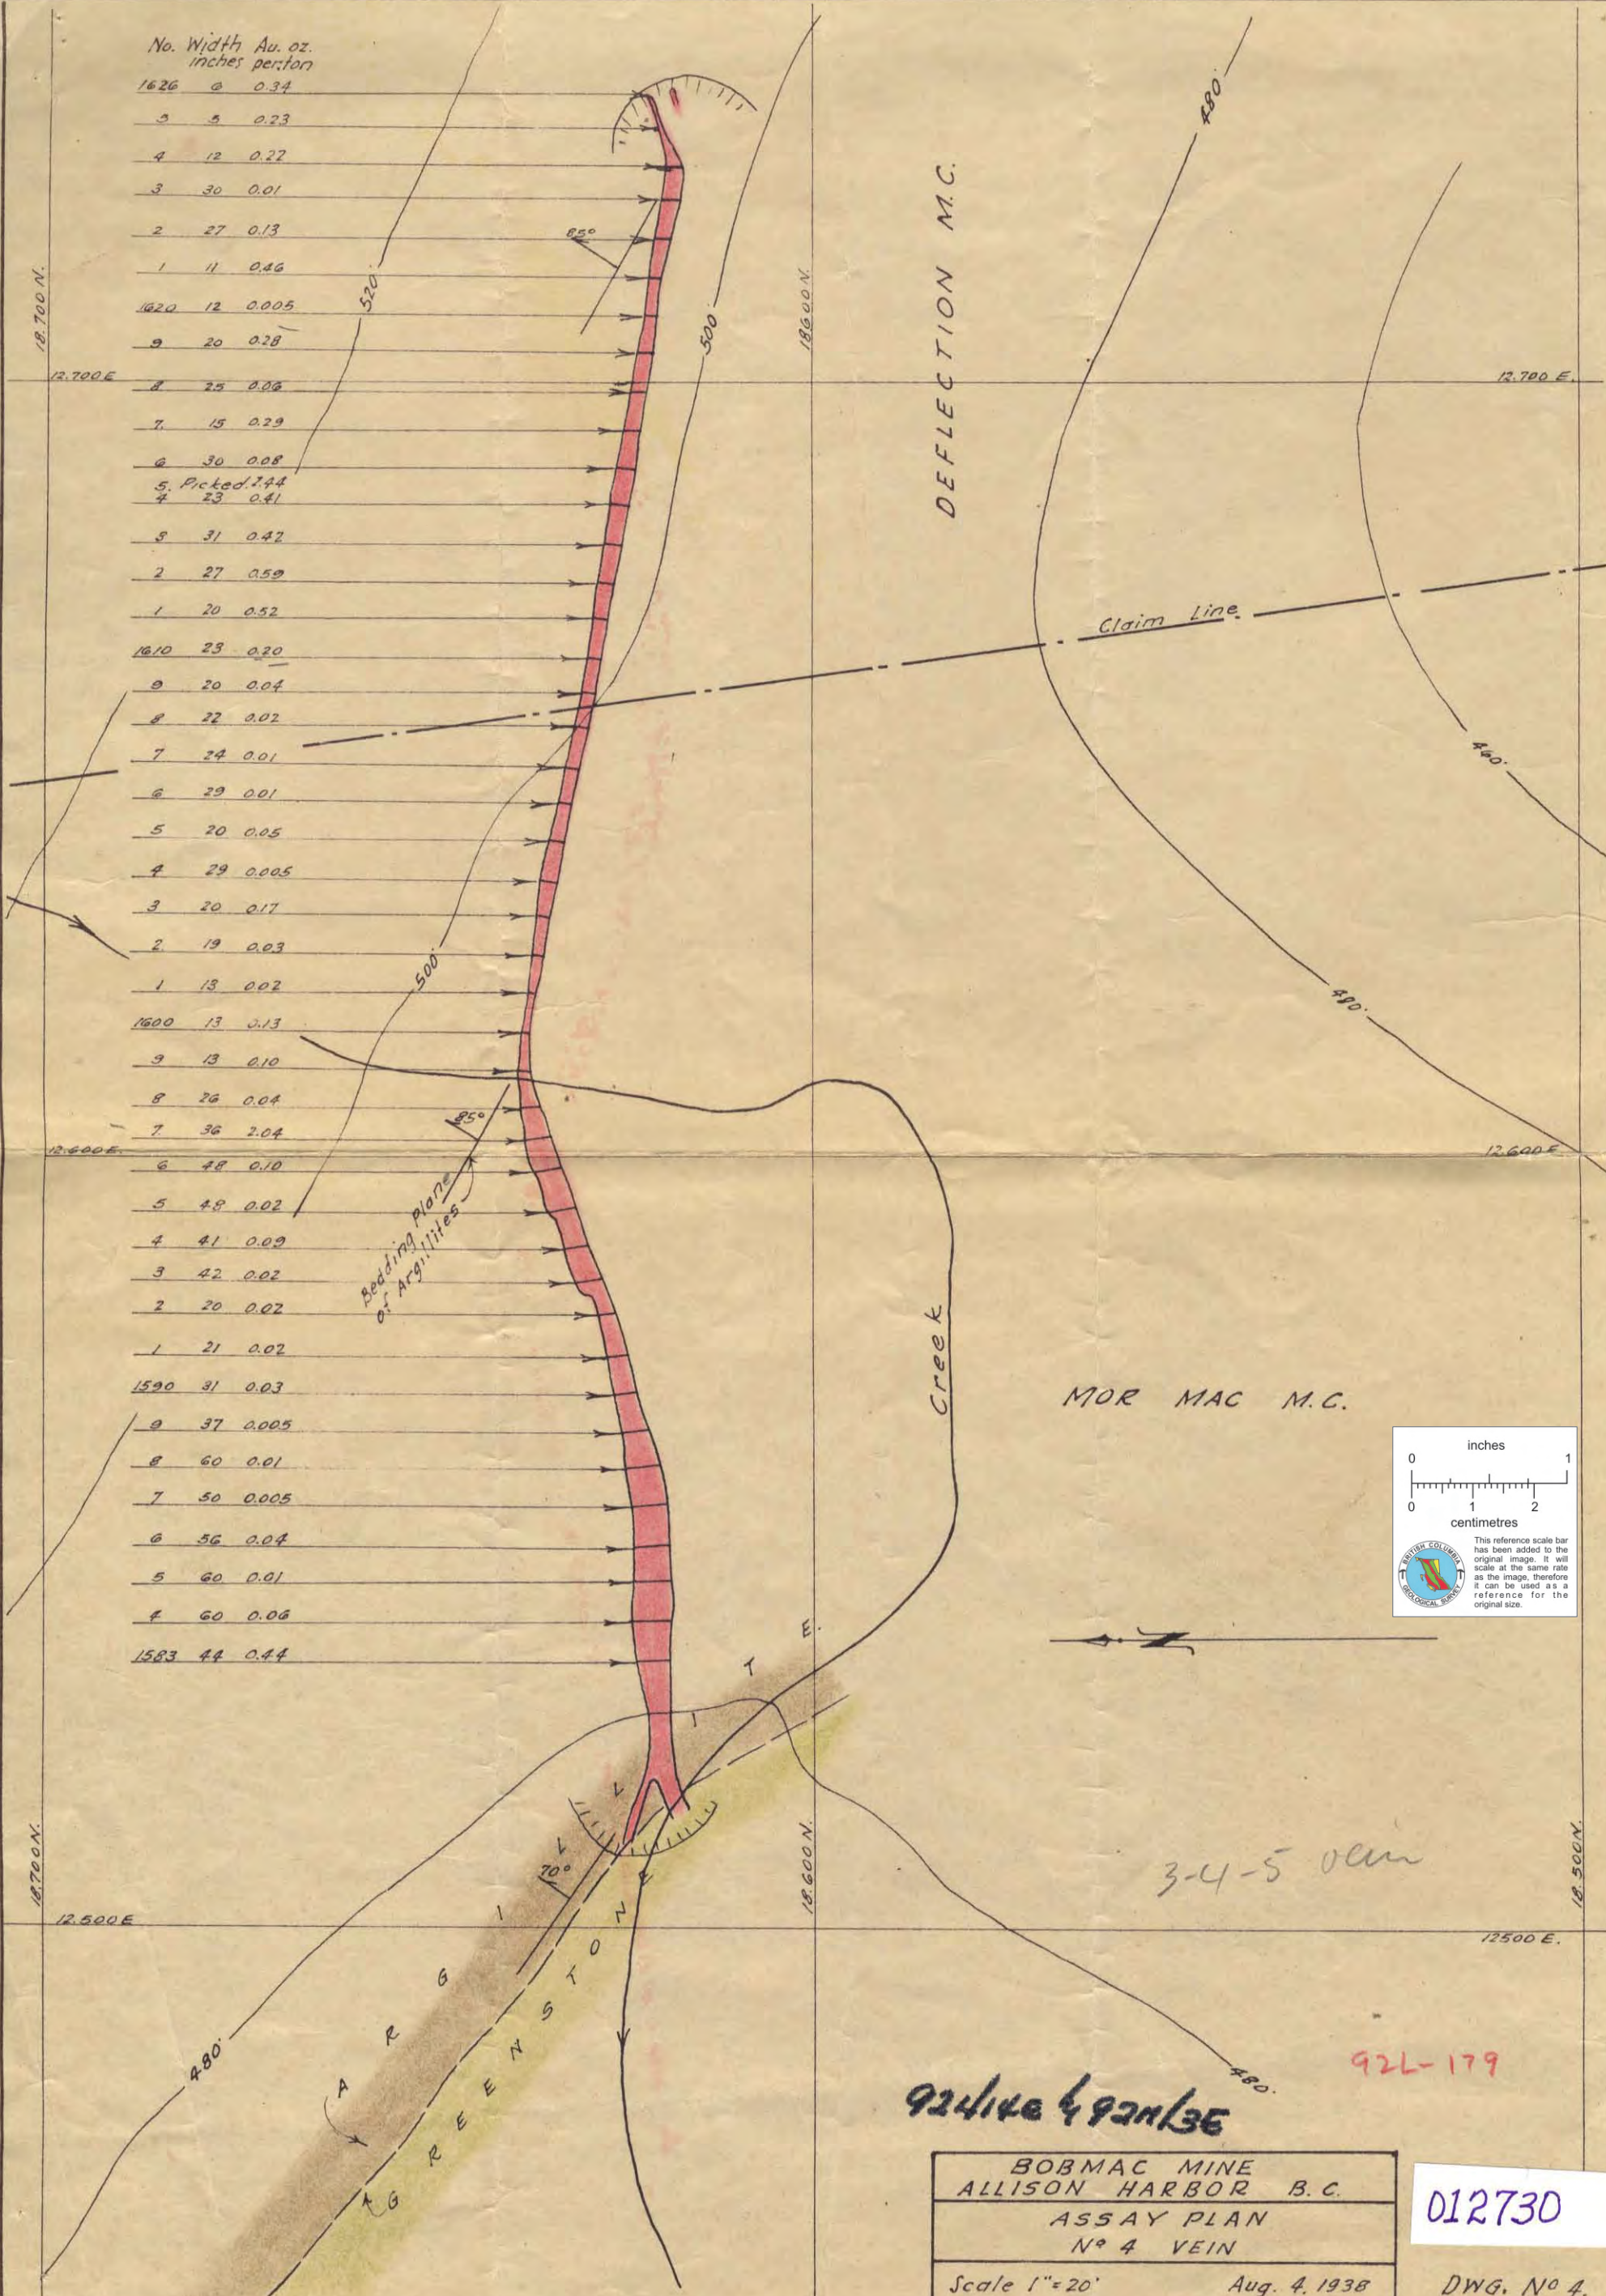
No. Width Au. oz.
inches per ton

| No. | Width inches | Au. oz. per ton |
|---|---|---|
| 1626 | 6 | 0.34 |
| 5 | 5 | 0.23 |
| 4 | 12 | 0.27 |
| 3 | 30 | 0.01 |
| 2 | 27 | 0.13 |
| 1 | 11 | 0.46 |
| 1620 | 12 | 0.005 |
| 9 | 20 | 0.28 |
| 8 | 25 | 0.06 |
| 7 | 15 | 0.29 |
| 6 | 30 | 0.08 |
| 5 | Picked | 2.44 |
| 4 | 23 | 0.41 |
| 3 | 31 | 0.42 |
| 2 | 27 | 0.59 |
| 1 | 20 | 0.52 |
| 1610 | 23 | 0.20 |
| 9 | 20 | 0.04 |
| 8 | 22 | 0.02 |
| 7 | 24 | 0.01 |
| 6 | 29 | 0.01 |
| 5 | 20 | 0.05 |
| 4 | 29 | 0.005 |
| 3 | 20 | 0.17 |
| 2 | 19 | 0.03 |
| 1 | 13 | 0.02 |
| 1600 | 13 | 0.13 |
| 9 | 13 | 0.10 |
| 8 | 26 | 0.04 |
| 7 | 36 | 2.04 |
| 6 | 48 | 0.10 |
| 5 | 48 | 0.02 |
| 4 | 41 | 0.09 |
| 3 | 42 | 0.02 |
| 2 | 20 | 0.02 |
| 1 | 21 | 0.02 |
| 1590 | 31 | 0.03 |
| 9 | 37 | 0.005 |
| 8 | 60 | 0.01 |
| 7 | 50 | 0.005 |
| 6 | 56 | 0.04 |
| 5 | 60 | 0.01 |
| 4 | 60 | 0.06 |
| 1583 | 44 | 0.44 |

18.700 N.
12.700 E.
520
65°
500
18600 N.
DEFLECTION M.C.
480
12.700 E.
Claim Line
460
480
500
85°
Bedding Plane of Argillites
12.600 E.
12.600 E.
Creek
MOR MAC M.C.
inches
0 1
0 1 2
centimetres
This reference scale bar has been added to the original image. It will scale at the same rate as the image, therefore it can be used as a reference for the original size.
BRITISH COLUMBIA GEOLOGICAL SURVEY
ARGILLITE.
70°
GREENSTONE
18.700 N.
12.500 E.
18.600 N.
18.500 N.
12500 E.
3-4-5 vein
480
480
92L-179
92L/12 & 92M/3E
BOBMAC MINE
ALLISON HARBOR B.C.
ASSAY PLAN
Nº 4 VEIN
Scale 1" = 20'
Aug. 4, 1938
012730
DWG. Nº 4.